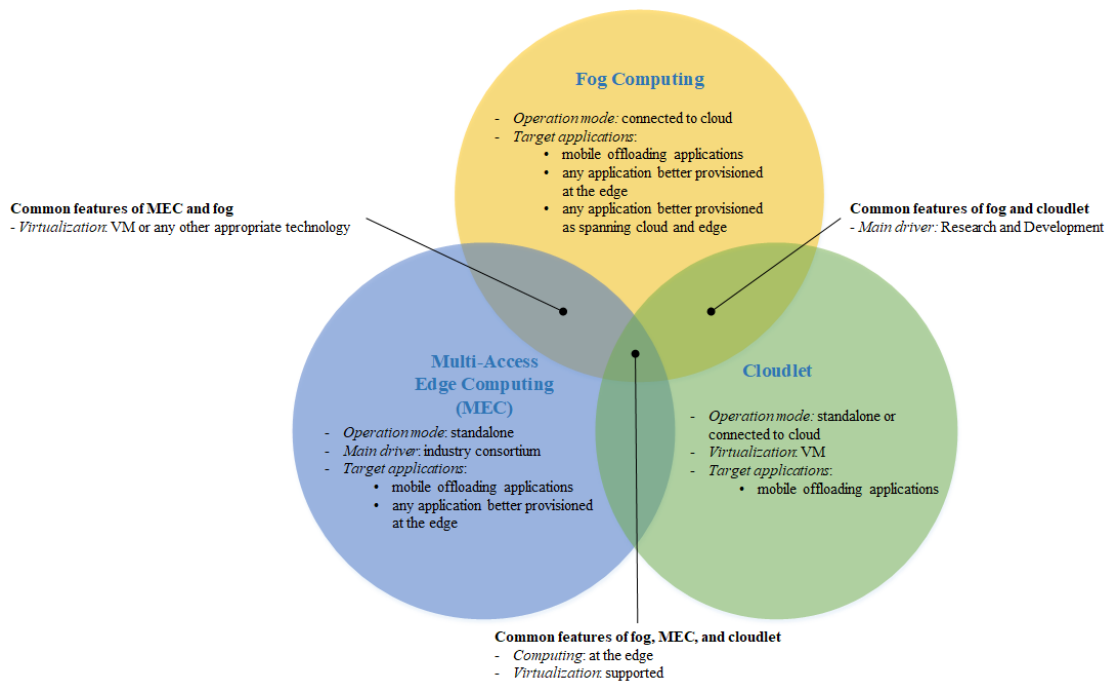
Fog Computing

- Operation mode: connected to cloud
- Target applications:
 • mobile offloading applications
 • any application better provisioned at the edge
 • any application better provisioned as spanning cloud and edge

Common features of MEC and fog
- Virtualization: VM or any other appropriate technology

Common features of fog and cloudlet
- Main driver: Research and Development

Multi-Access Edge Computing (MEC)

- Operation mode: standalone
- Main driver: industry consortium
- Target applications:
 • mobile offloading applications
 • any application better provisioned at the edge

Cloudlet

- Operation mode: standalone or connected to cloud
- Virtualization: VM
- Target applications:
 • mobile offloading applications

Common features of fog, MEC, and cloudlet
- Computing: at the edge
- Virtualization: supported